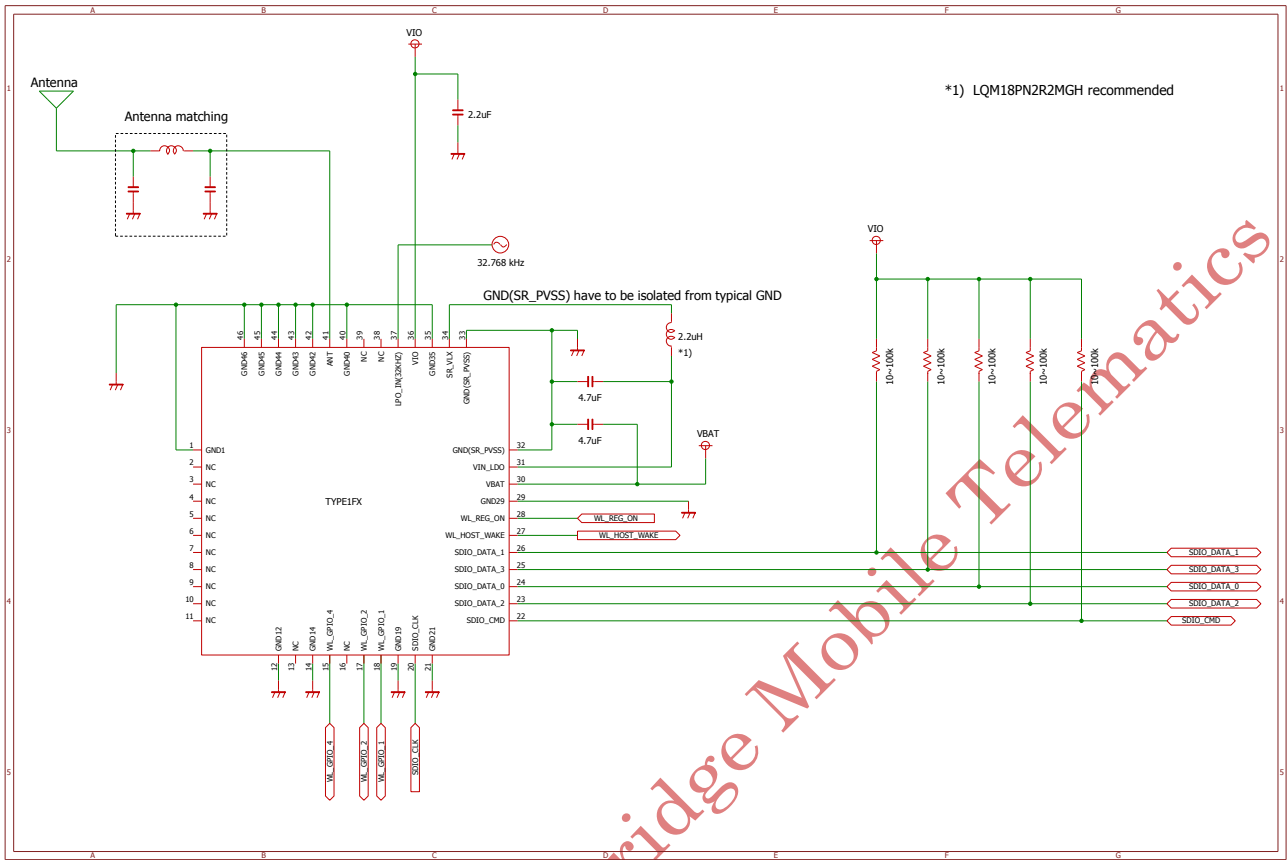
A B C D E F G

1 2 3 4 5

VIO

Antenna

*1) LQM18PN2R2MGH recommended

2.2uF

Antenna matching

32.768 kHz

VIO

GND(SR_PVSS) have to be isolated from typical GND

2.2uH

*1)

46 45 44 43 42 41 40 39 38 37 36 35 34 33

GND46 GND45 GND44 GND43 GND42 ANT GND40 NC NC LPO_IN(32KHZ) VIO GND35 SR_VLX GND(SR_PVSS)

10~100k 10~100k 10~100k 10~100k 10~100k

4.7uF

4.7uF

VBAT

1 GND1
2 NC
3 NC
4 NC
5 NC
6 NC
7 NC
8 NC
9 NC
10 NC
11 NC

TYPE1FX

GND(SR_PVSS) 32
VIN_LDO 31
VBAT 30
GND29 29
WL_REG_ON 28
WL_HOST_WAKE 27
SDIO_DATA_1 26
SDIO_DATA_3 25
SDIO_DATA_0 24
SDIO_DATA_2 23
SDIO_CMD 22

WL_REG_ON
WL_HOST_WAKE

SDIO_DATA_1
SDIO_DATA_3
SDIO_DATA_0
SDIO_DATA_2
SDIO_CMD

GND12 NC GND14 WL_GPIO_4 NC WL_GPIO_2 WL_GPIO_1 GND19 SDIO_CLK GND21

12 13 14 15 16 17 18 19 20 21

WL_GPIO_4 WL_GPIO_2 WL_GPIO_1 SDIO_CLK

ridge Mobile Telematics